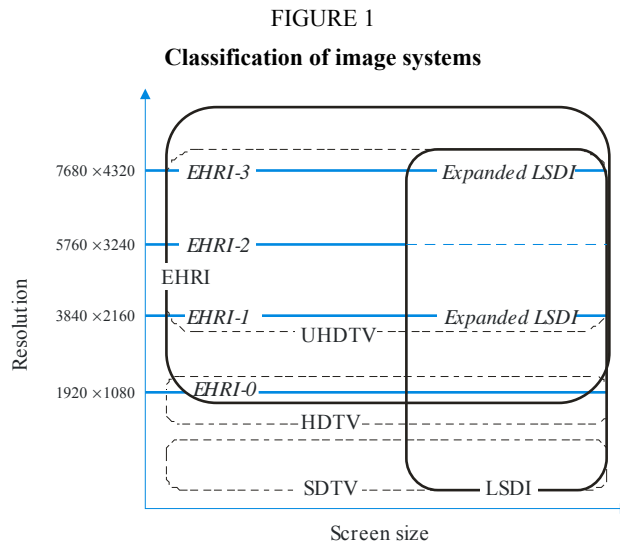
FIGURE 1

**Classification of image systems**

7680 ×4320

5760 ×3240

3840 ×2160

1920 ×1080

Resolution

EHRI-3

Expanded LSDI

EHRI-2

EHRI

EHRI-1

Expanded LSDI

UHDTV

EHRI-0

HDTV

SDTV

LSDI

Screen size